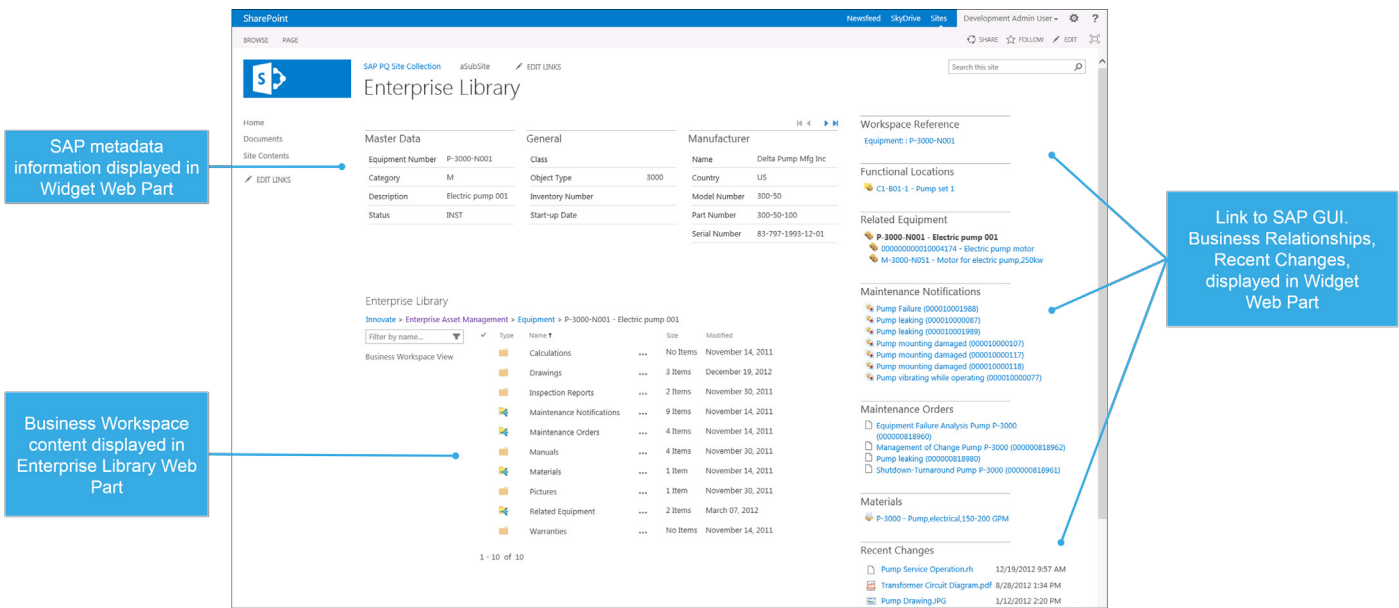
SharePoint
Newsfeed SkyDrive Sites Development Admin User ?

BROWSE PAGE
SHARE FOLLOW EDIT

SAP PQ Site Collection aSubSite EDIT LINKS
Enterprise Library

Search this site

Home
Documents
Site Contents
EDIT LINKS

SAP metadata information displayed in Widget Web Part

Master Data

| Equipment Number | P-3000-N001 |
|---|---|
| Category | M |
| Description | Electric pump 001 |
| Status | INST |

General

| Class | |
|---|---|
| Object Type | 3000 |
| Inventory Number | |
| Start-up Date | |

Manufacturer

| Name | Delta Pump Mfg Inc |
|---|---|
| Country | US |
| Model Number | 300-50 |
| Part Number | 300-50-100 |
| Serial Number | 83-797-1993-12-01 |

Workspace Reference
Equipment : P-3000-N001

Functional Locations
C1-B01-1 - Pump set 1

Related Equipment
P-3000-N001 - Electric pump 001
000000000010004174 - Electric pump motor
M-3000-N051 - Motor for electric pump,250kw

Maintenance Notifications
Pump Failure (000010001988)
Pump leaking (000010000087)
Pump leaking (000010001989)
Pump mounting damaged (000010000107)
Pump mounting damaged (000010000117)
Pump mounting damaged (000010000118)
Pump vibrating while operating (000010000077)

Maintenance Orders
Equipment Failure Analysis Pump P-3000 (000000818960)
Management of Change Pump P-3000 (000000818962)
Pump leaking (000000818980)
Shutdown-Turnaround Pump P-3000 (000000818961)

Materials
P-3000 - Pump,electrical,150-200 GPM

Recent Changes
Pump Service Operation.rh 12/19/2012 9:57 AM
Transformer Circuit Diagram.pdf 8/28/2012 1:34 PM
Pump Drawing.JPG 1/12/2012 2:20 PM

Link to SAP GUI. Business Relationships, Recent Changes, displayed in Widget Web Part

Enterprise Library
Innovate > Enterprise Asset Management > Equipment > P-3000-N001 - Electric pump 001

Filter by name...
Business Workspace View

| Type | Name | | Size | Modified |
|---|---|---|---|---|
| | Calculations | ... | No Items | November 14, 2011 |
| | Drawings | ... | 3 Items | December 19, 2012 |
| | Inspection Reports | ... | 2 Items | November 30, 2011 |
| | Maintenance Notifications | ... | 9 Items | November 14, 2011 |
| | Maintenance Orders | ... | 4 Items | November 14, 2011 |
| | Manuals | ... | 4 Items | November 30, 2011 |
| | Materials | ... | 1 Item | November 14, 2011 |
| | Pictures | ... | 1 Item | November 30, 2011 |
| | Related Equipment | ... | 2 Items | March 07, 2012 |
| | Warranties | ... | No Items | November 14, 2011 |

1 - 10 of 10

Business Workspace content displayed in Enterprise Library Web Part